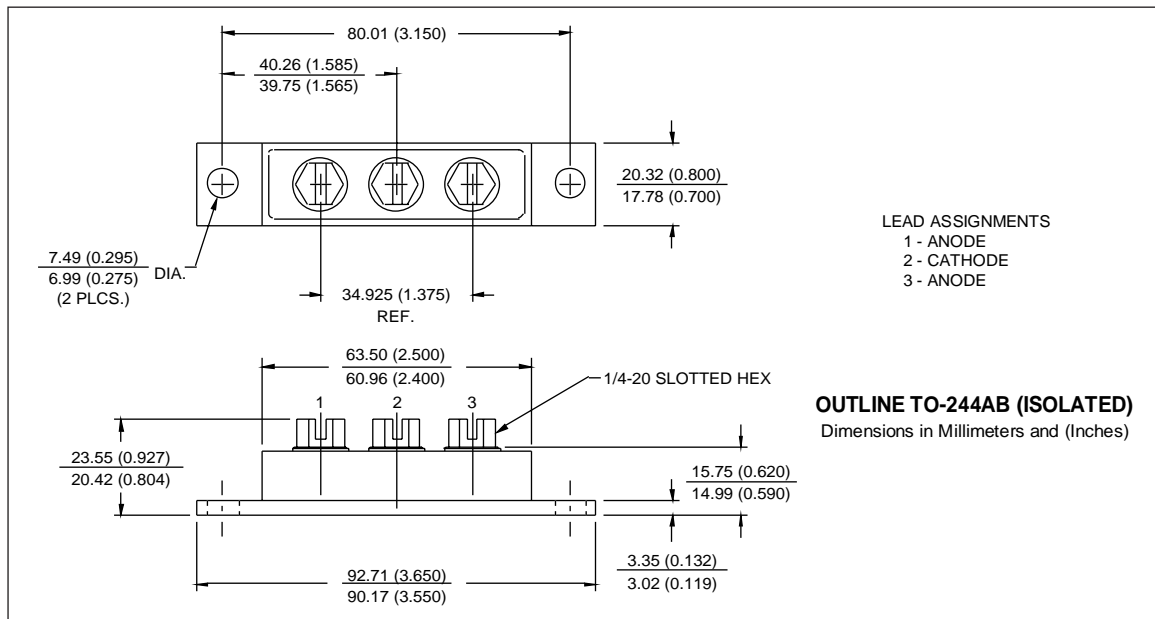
80.01 (3.150)

40.26 (1.585)
39.75 (1.565)

20.32 (0.800)
17.78 (0.700)

LEAD ASSIGNMENTS
1 - ANODE
2 - CATHODE
3 - ANODE

7.49 (0.295)
6.99 (0.275) DIA.
(2 PLCS.)

34.925 (1.375)
REF.

63.50 (2.500)
60.96 (2.400)

1/4-20 SLOTTED HEX

1 2 3

OUTLINE TO-244AB (ISOLATED)
Dimensions in Millimeters and (Inches)

23.55 (0.927)
20.42 (0.804)

15.75 (0.620)
14.99 (0.590)

3.35 (0.132)
3.02 (0.119)

92.71 (3.650)
90.17 (3.550)